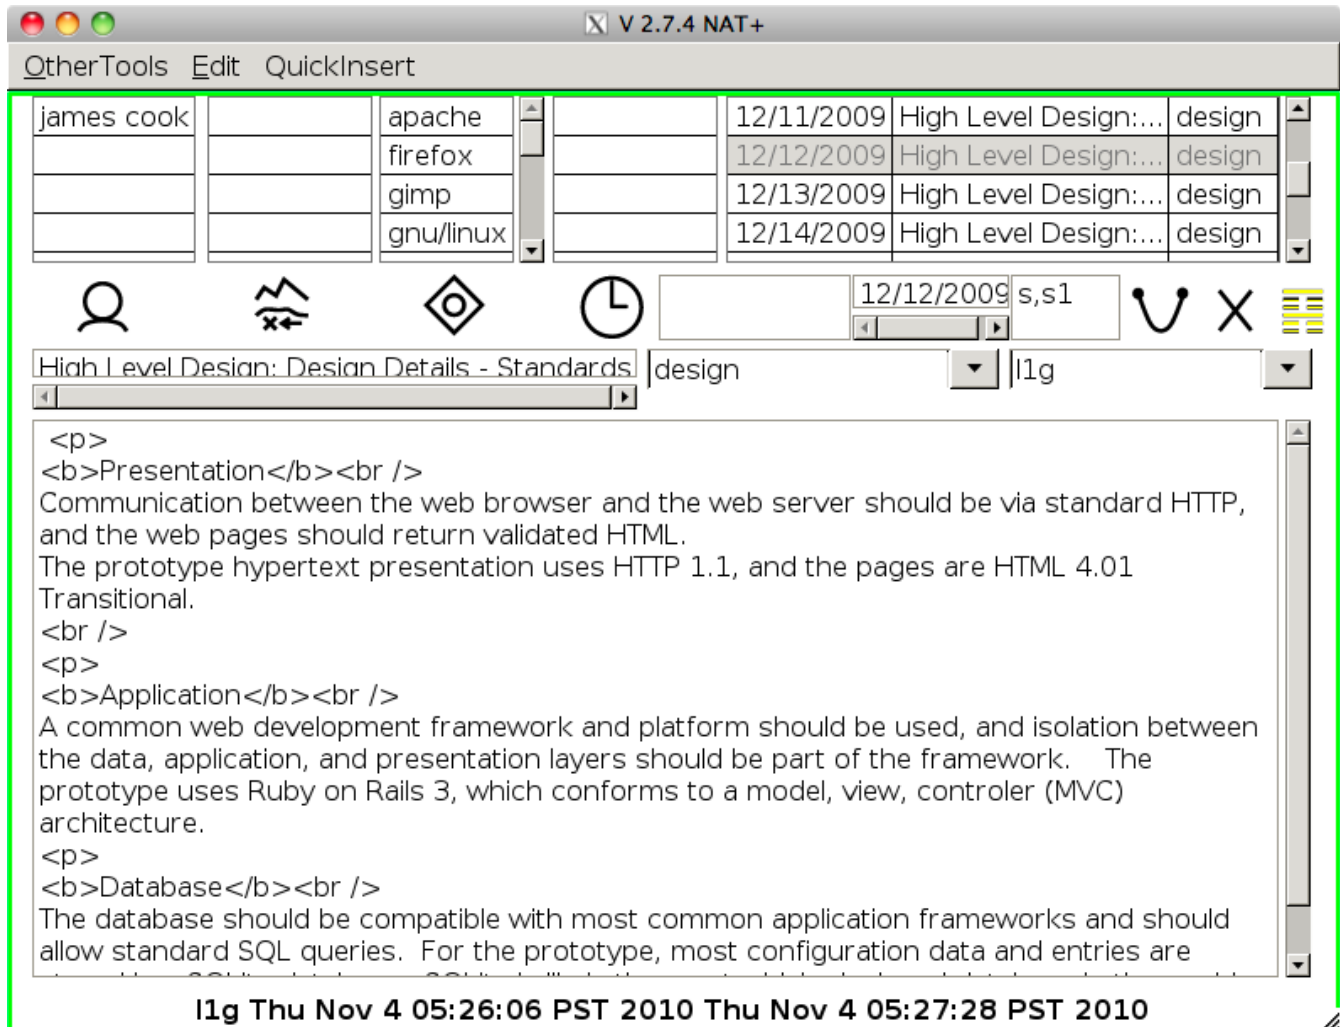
V 2.7.4 NAT+

OtherTools Edit QuickInsert

| james cook | | apache | |
|---|---|---|---|
| | | firefox | |
| | | gimp | |
| | | gnu/linux | |

| 12/11/2009 | High Level Design:... | design |
|---|---|---|
| 12/12/2009 | High Level Design:... | design |
| 12/13/2009 | High Level Design:... | design |
| 12/14/2009 | High Level Design:... | design |

12/12/2009 s,s1

High Level Design: Design Details - Standards design l1g

<p>
<b>Presentation</b><br />
Communication between the web browser and the web server should be via standard HTTP, and the web pages should return validated HTML.
The prototype hypertext presentation uses HTTP 1.1, and the pages are HTML 4.01 Transitional.
<br />
<p>
<b>Application</b><br />
A common web development framework and platform should be used, and isolation between the data, application, and presentation layers should be part of the framework. The prototype uses Ruby on Rails 3, which conforms to a model, view, controler (MVC) architecture.
<p>
<b>Database</b><br />
The database should be compatible with most common application frameworks and should allow standard SQL queries. For the prototype, most configuration data and entries are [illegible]

l1g Thu Nov 4 05:26:06 PST 2010 Thu Nov 4 05:27:28 PST 2010